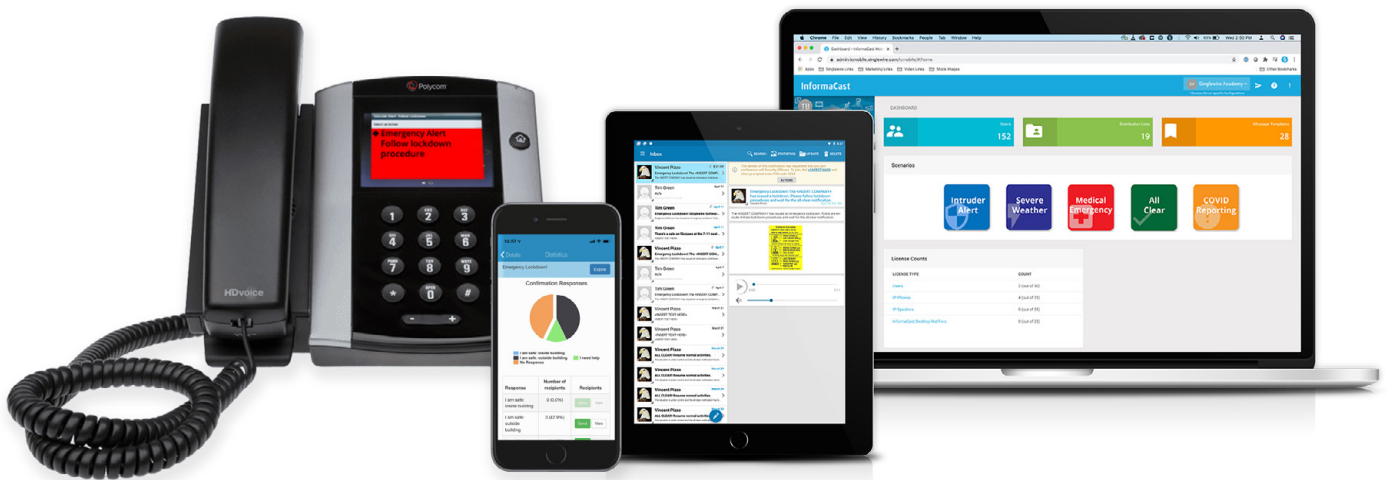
Polycom

Emergency Alert
Follow lockdown procedure

HDvoice

1 2 3 4 5 6 7 8 9 * 0 #

12:57
Details Statistics
Emergency Lockdown!
Export
Confirmation Responses
I am safe: inside building
I am safe: outside building
I need help
No Response

| Response | Number of recipients | Recipients |
|---|---|---|
| I am safe: inside building | 0 (0.0%) | Send View |
| I am safe: outside building | 3 (37.5%) | Send View |

Inbox
Vincent Pizzo
Tim Green
Tim Green
Tim Green
Tim Green
Tim Green
Vincent Pizzo
Vincent Pizzo
Vincent Pizzo
Vincent Pizzo
Vincent Pizzo
Vincent Pizzo

Chrome File Edit View History Bookmarks People Tab Window Help
Dashboard - InformaCast
admin.icmobile.singlewire.com/icmobile/#/home
InformaCast
Singlewire Academy
DASHBOARD
Users 152
Distribution Lists 19
Message Templates 28
Scenarios
Intruder Alert
Severe Weather
Medical Emergency
All Clear
COVID Reporting
License Counts
LICENSE TYPE | COUNT
Users | 2 (out of 40)
IP Phones | 4 (out of 25)
IP Speakers | 0 (out of 25)
InformaCast Desktop Notifiers | 0 (out of 25)